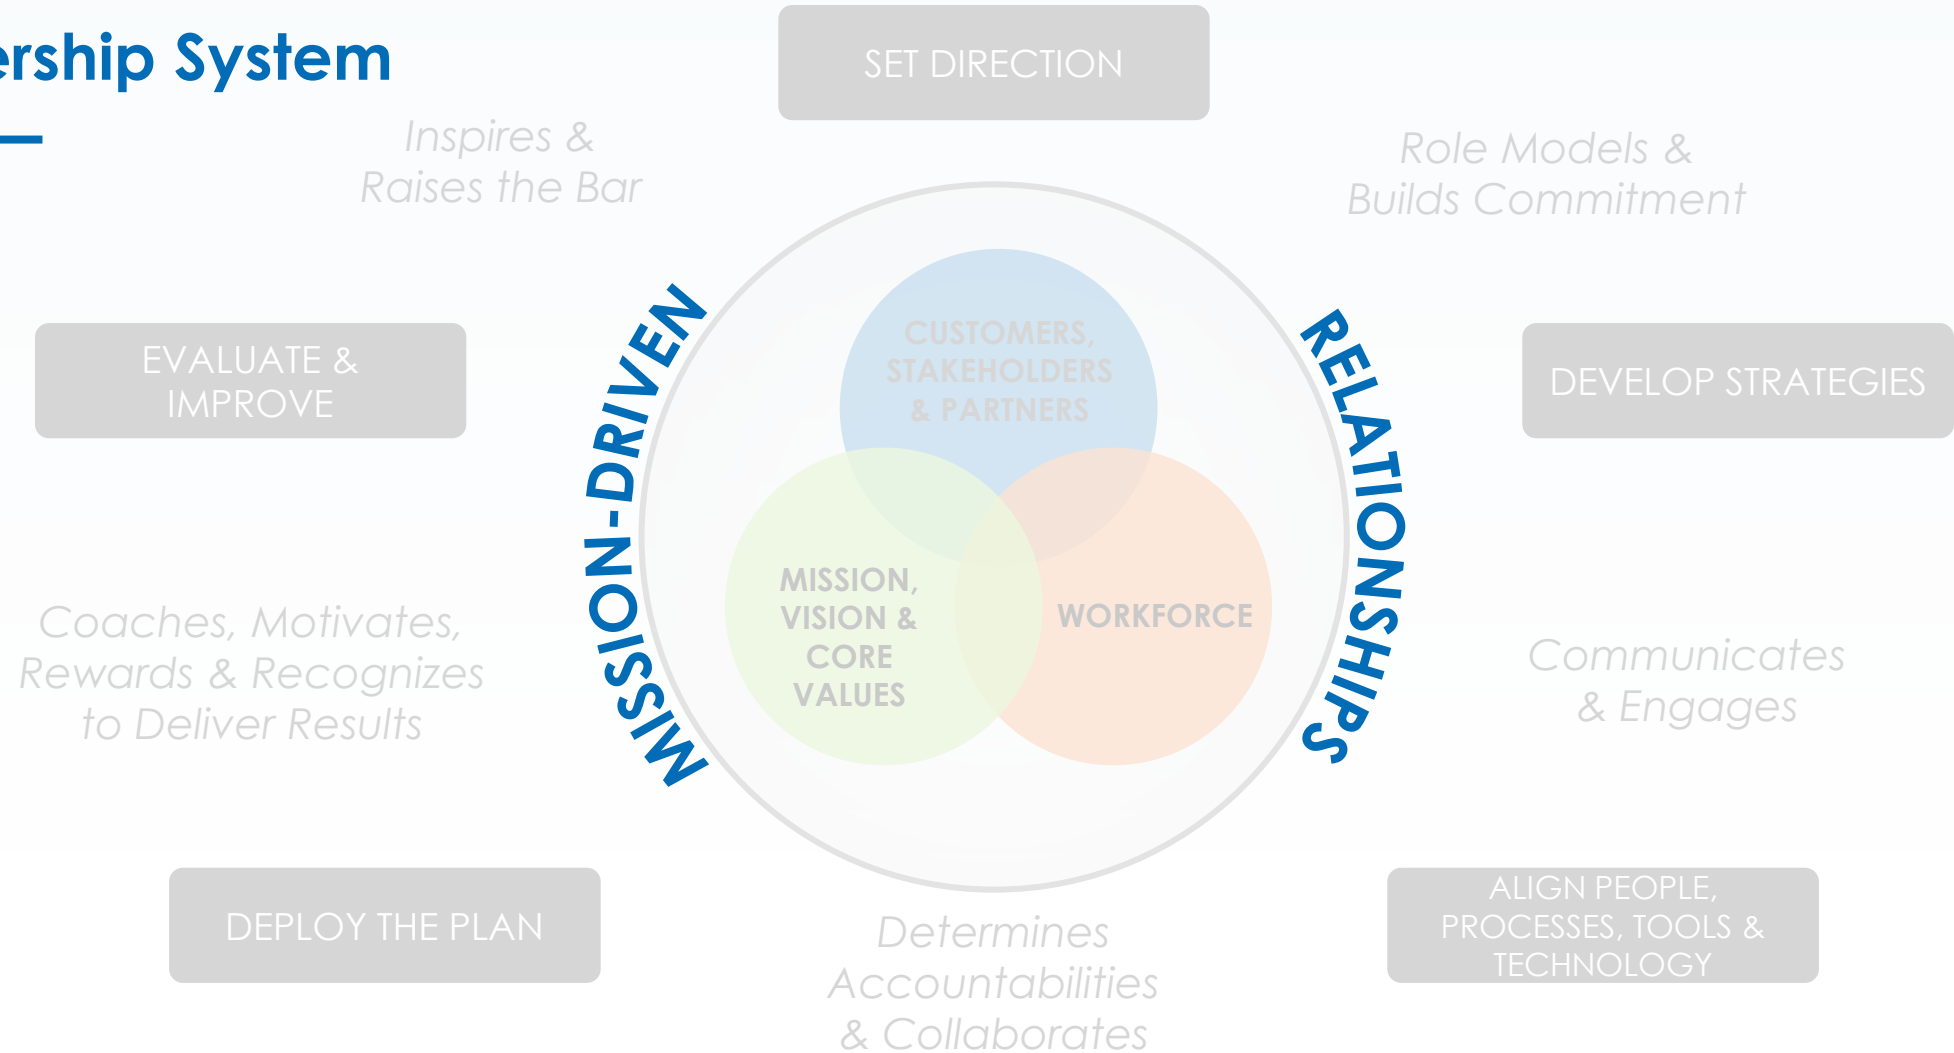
ership System

SET DIRECTION

Inspires & Raises the Bar

Role Models & Builds Commitment

EVALUATE & IMPROVE

DEVELOP STRATEGIES

MISSION-DRIVEN

RELATIONSHIPS

CUSTOMERS, STAKEHOLDERS & PARTNERS

MISSION, VISION & CORE VALUES

WORKFORCE

Coaches, Motivates, Rewards & Recognizes to Deliver Results

Communicates & Engages

DEPLOY THE PLAN

ALIGN PEOPLE, PROCESSES, TOOLS & TECHNOLOGY

Determines Accountabilities & Collaborates